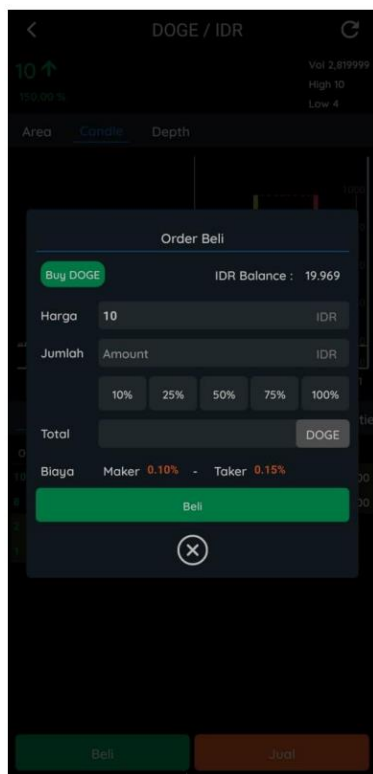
DOGE / IDR

10 ↑
150.00 %

Vol 2,819999
High 10
Low 4

Area Candle Depth

Order Beli

Buy DOGE

IDR Balance : 19.969

Harga 10 IDR

Jumlah Amount IDR

10% 25% 50% 75% 100%

Total DOGE

Biaya Maker 0.10% - Taker 0.15%

Beli

Beli Jual